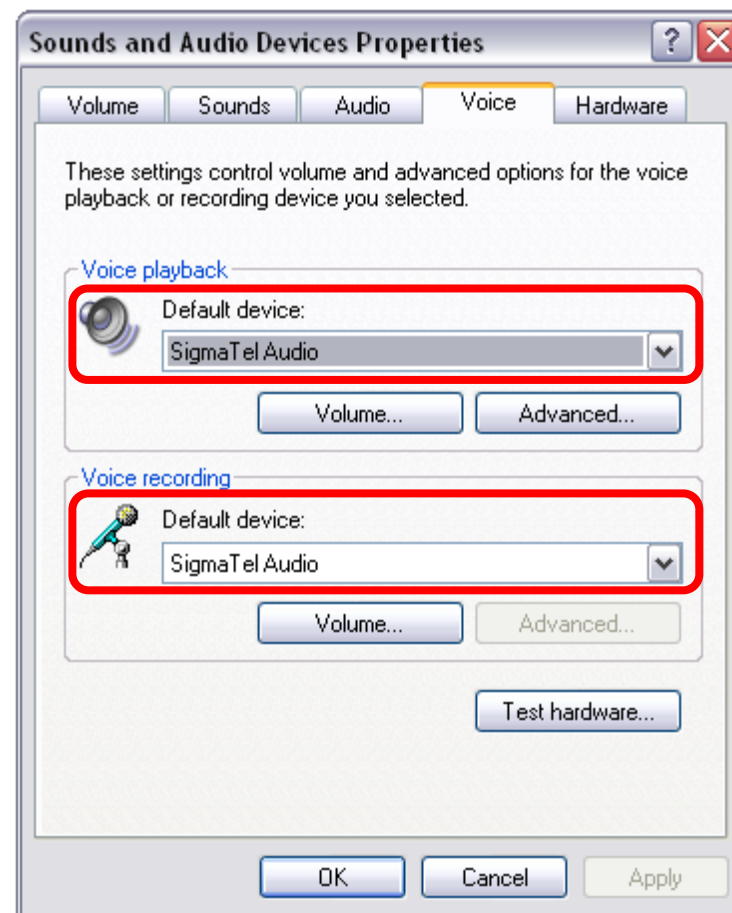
Sounds and Audio Devices Properties

?

Volume Sounds Audio Voice Hardware

These settings control volume and advanced options for the voice playback or recording device you selected.

Voice playback

Default device:

SigmaTel Audio

Volume...

Advanced...

Voice recording

Default device:

SigmaTel Audio

Volume...

Advanced...

Test hardware...

OK

Cancel

Apply